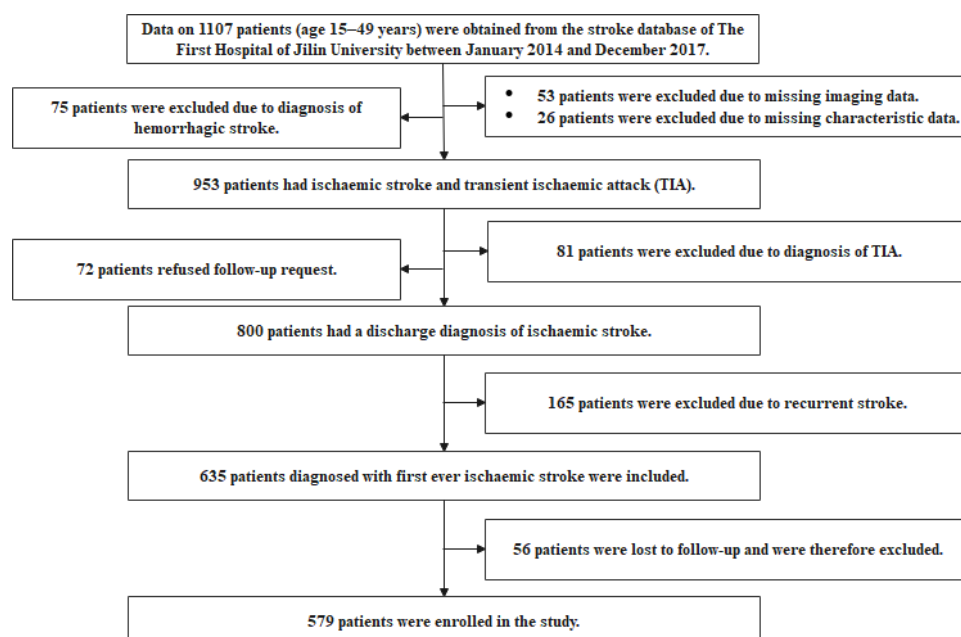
Data on 1107 patients (age 15–49 years) were obtained from the stroke database of The First Hospital of Jilin University between January 2014 and December 2017.

75 patients were excluded due to diagnosis of hemorrhagic stroke.

• 53 patients were excluded due to missing imaging data.
• 26 patients were excluded due to missing characteristic data.

953 patients had ischaemic stroke and transient ischaemic attack (TIA).

72 patients refused follow-up request.

81 patients were excluded due to diagnosis of TIA.

800 patients had a discharge diagnosis of ischaemic stroke.

165 patients were excluded due to recurrent stroke.

635 patients diagnosed with first ever ischaemic stroke were included.

56 patients were lost to follow-up and were therefore excluded.

579 patients were enrolled in the study.